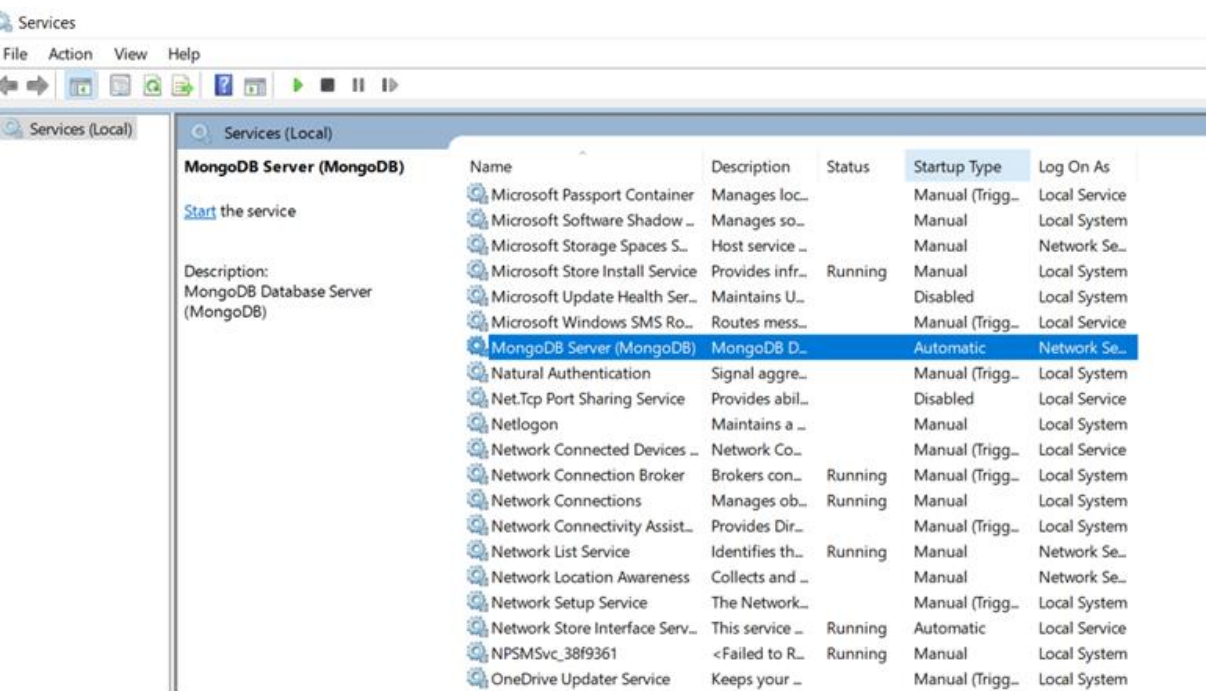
Services

File Action View Help

Services (Local)

Services (Local)

MongoDB Server (MongoDB)

Start the service

Description:
MongoDB Database Server (MongoDB)

| Name | Description | Status | Startup Type | Log On As |
|---|---|---|---|---|
| Microsoft Passport Container | Manages loc... | | Manual (Trigg... | Local Service |
| Microsoft Software Shadow ... | Manages so... | | Manual | Local System |
| Microsoft Storage Spaces S... | Host service ... | | Manual | Network Se... |
| Microsoft Store Install Service | Provides infr... | Running | Manual | Local System |
| Microsoft Update Health Ser... | Maintains U... | | Disabled | Local System |
| Microsoft Windows SMS Ro... | Routes mess... | | Manual (Trigg... | Local Service |
| MongoDB Server (MongoDB) | MongoDB D... | | Automatic | Network Se... |
| Natural Authentication | Signal aggre... | | Manual (Trigg... | Local System |
| Net.Tcp Port Sharing Service | Provides abil... | | Disabled | Local Service |
| Netlogon | Maintains a ... | | Manual | Local System |
| Network Connected Devices ... | Network Co... | | Manual (Trigg... | Local Service |
| Network Connection Broker | Brokers con... | Running | Manual (Trigg... | Local System |
| Network Connections | Manages ob... | Running | Manual | Local System |
| Network Connectivity Assist... | Provides Dir... | | Manual (Trigg... | Local System |
| Network List Service | Identifies th... | Running | Manual | Network Se... |
| Network Location Awareness | Collects and ... | | Manual | Network Se... |
| Network Setup Service | The Network... | | Manual (Trigg... | Local System |
| Network Store Interface Serv... | This service ... | Running | Automatic | Local Service |
| NPSMSvc_38f9361 | <Failed to R... | Running | Manual | Local System |
| OneDrive Updater Service | Keeps your ... | | Manual (Trigg... | Local System |